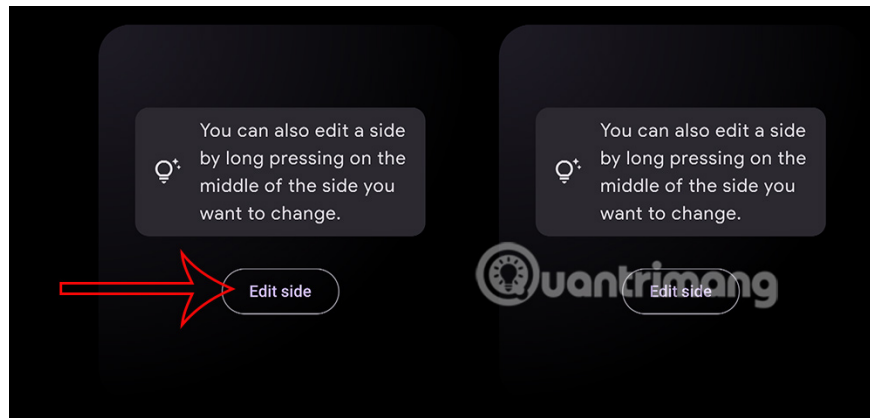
You can also edit a side by long pressing on the middle of the side you want to change.

Edit side

You can also edit a side by long pressing on the middle of the side you want to change.

Quantrimang

Edit side